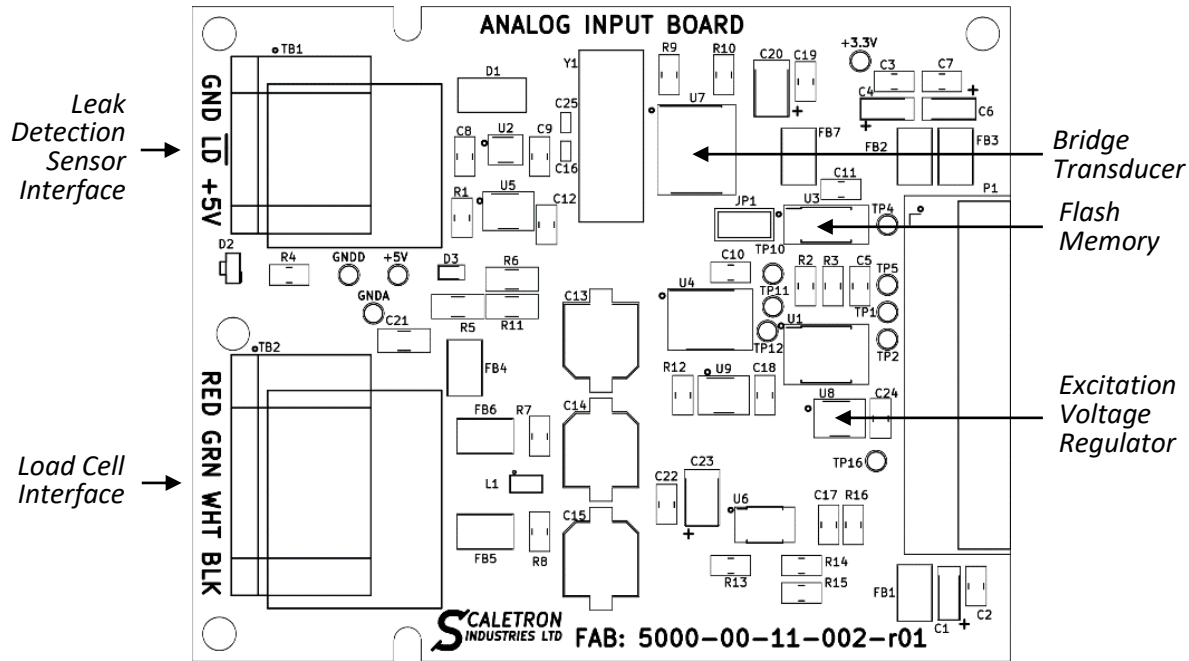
ANALOG INPUT BOARD

Leak Detection Sensor Interface

Bridge Transducer

Flash Memory

Excitation Voltage Regulator

Load Cell Interface

TB1
GND
LD
+5V
D1
Y1
R9
R10
C20
C19
+3.3V
C3
C7
C4
C6
C25
U7
C8
U2
C9
C16
FB7
FB2
FB3
R1
U5
C12
C11
P1
JP1
U3
TP4
TP10
D2
R4
GNDD
+5V
D3
R6
C10
R2
R3
C5
TP5
GNDA
R5
R11
C13
U4
TP11
TP1
C21
U1
TP12
TP2
TB2
RED
GRN
WHT
BLK
FB4
R12
U9
C18
U8
C24
FB6
R7
C14
TP16
L1
C22
C23
U6
C17
R16
FB5
R8
C15
R13
R14
R15
FB1
C1
C2

SCALETRON INDUSTRIES LTD
FAB: 5000-00-11-002-r01